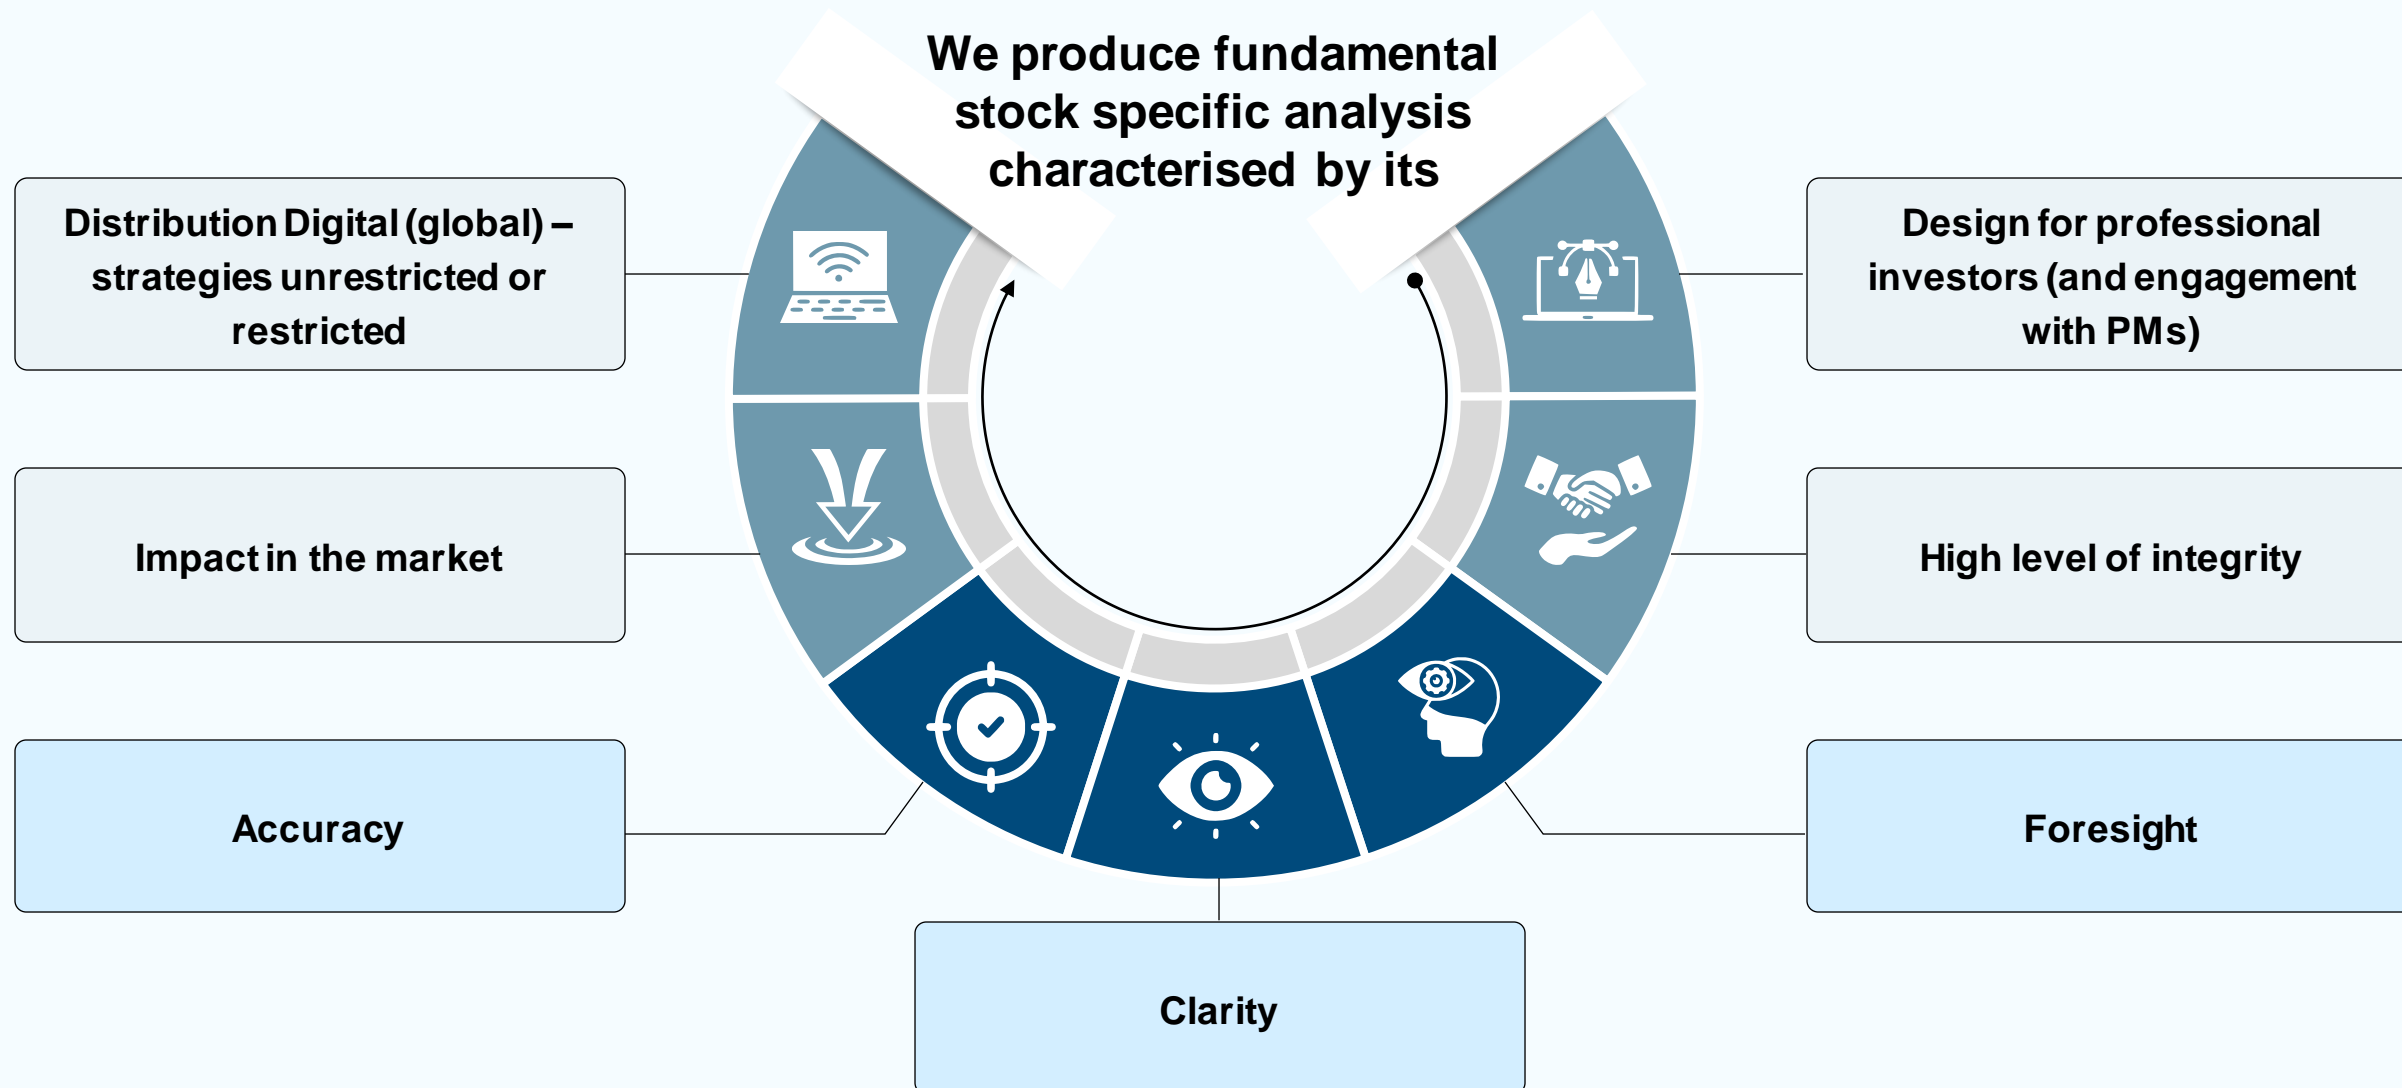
We produce fundamental stock specific analysis characterised by its

Distribution Digital (global) – strategies unrestricted or restricted

Design for professional investors (and engagement with PMs)

Impact in the market

High level of integrity

Accuracy

Foresight

Clarity